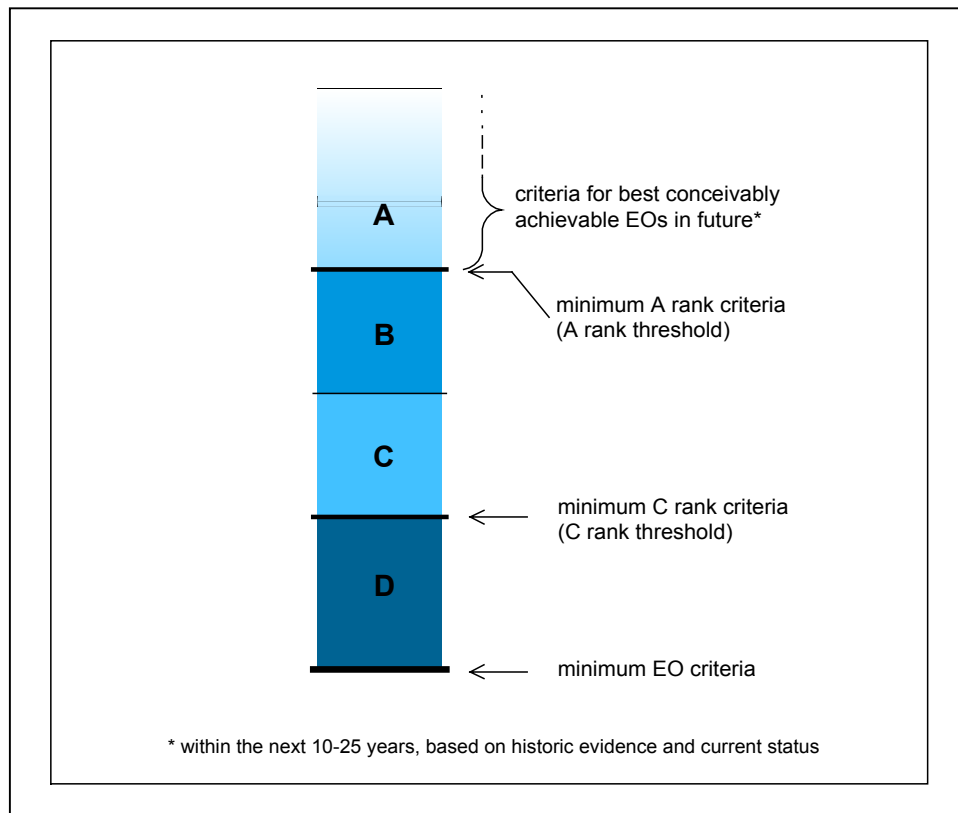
A

criteria for best conceivably achievable EOs in future*

B

minimum A rank criteria (A rank threshold)

C

minimum C rank criteria (C rank threshold)

D

minimum EO criteria

* within the next 10-25 years, based on historic evidence and current status